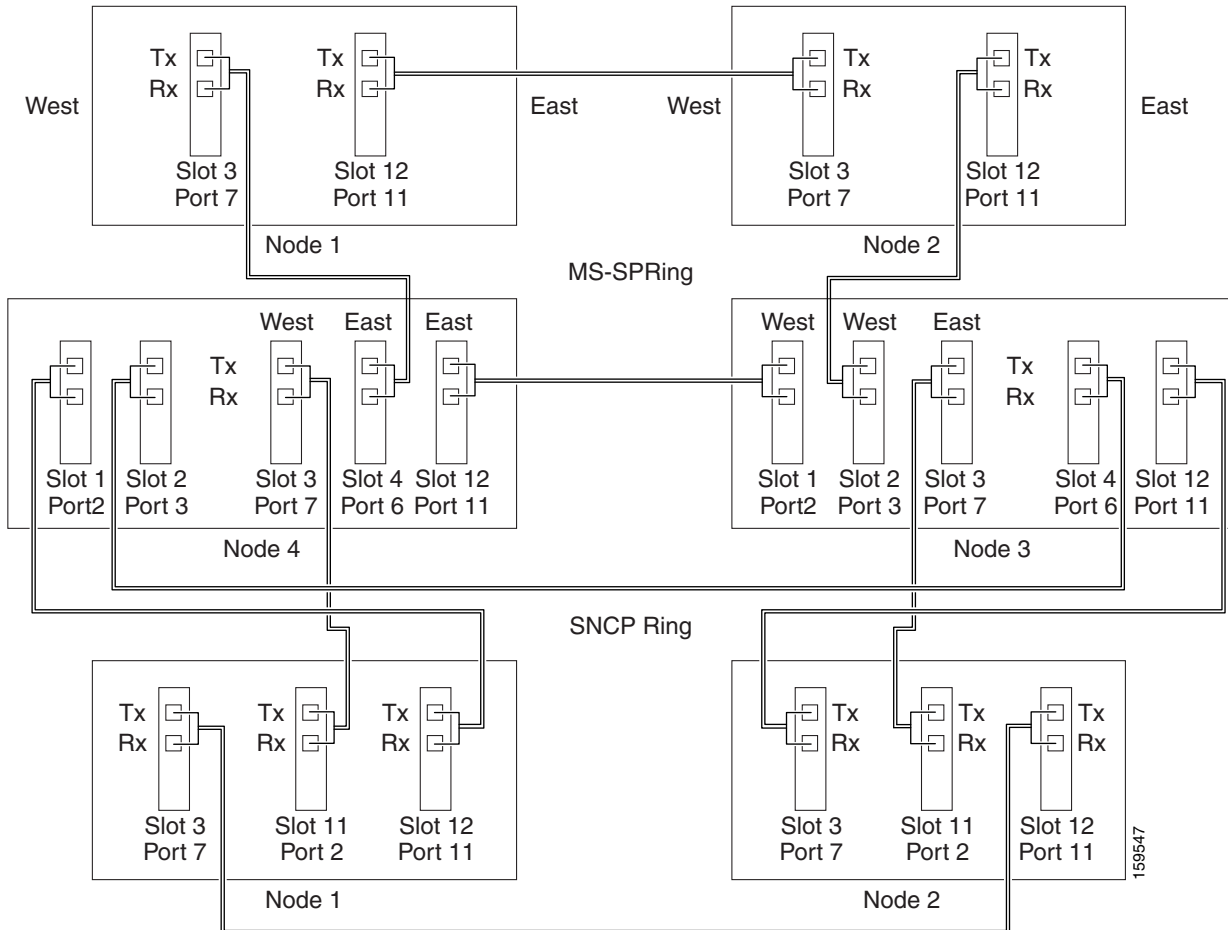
West

Tx
Rx

Slot 3
Port 7

Tx
Rx

Slot 12
Port 11

East

Node 1

West

Tx
Rx

Slot 3
Port 7

Tx
Rx

Slot 12
Port 11

East

Node 2

MS-SPRing

West East East

Tx
Rx

Slot 1 Port2
Slot 2 Port 3
Slot 3 Port 7
Slot 4 Port 6
Slot 12 Port 11

Node 4

West West East

Tx
Rx

Slot 1 Port2
Slot 2 Port 3
Slot 3 Port 7
Slot 4 Port 6
Slot 12 Port 11

Node 3

SNCP Ring

Tx
Rx

Slot 3
Port 7

Tx
Rx

Slot 11
Port 2

Tx
Rx

Slot 12
Port 11

Node 1

Tx
Rx

Slot 3
Port 7

Tx
Rx

Slot 11
Port 2

Tx
Rx

Slot 12
Port 11

Node 2

159547